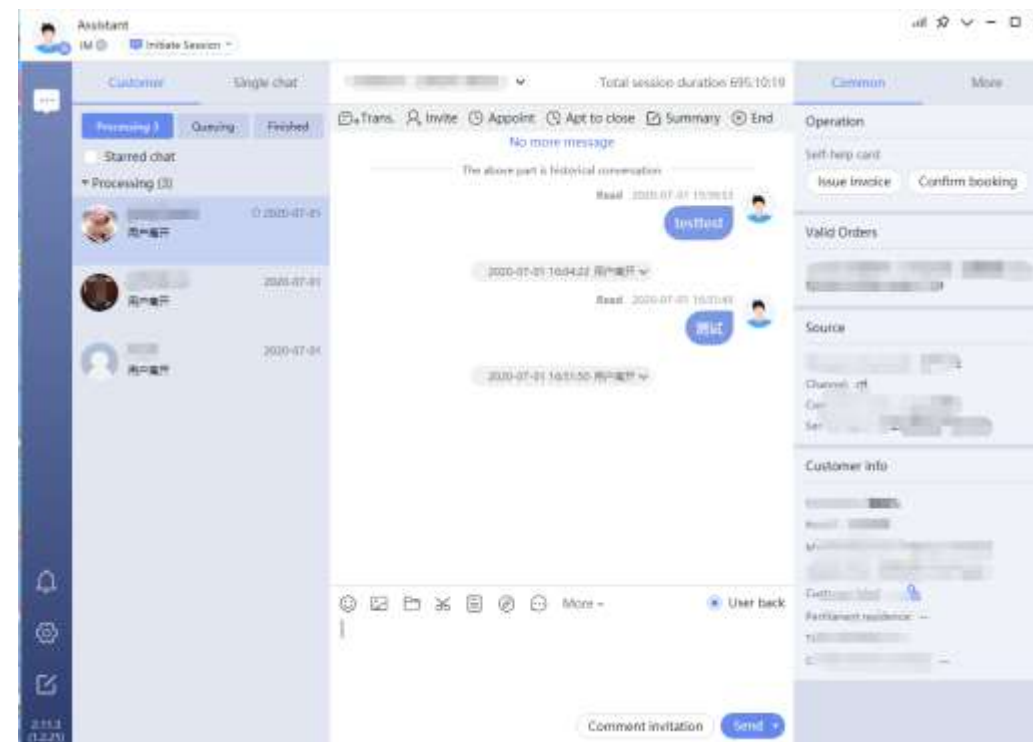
Assistant
IM Initiate Session

Customer Single chat
Processing 3 Queuing Finished
Starred chat
▾ Processing (3)

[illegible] 2020-07-01
用户离开

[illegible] 2020-07-01
用户离开

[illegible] 2020-07-01
用户离开

Total session duration 695:10:19
Trans. Invite Appoint Apt to close Summary End
No more message
The above part is historical conversation
Read 2020-07-01 15:59:53
testtest
2020-07-01 16:04:22 用户离开
Read 2020-07-01 16:10:49
测试
2020-07-01 16:51:50 用户离开

More
User back
Comment invitation
Send

Common More
Operation
Self-help card
Issue invoice
Confirm booking
Valid Orders
Source
Channel
Customer info
Permanent residence: --

2.11.3
(1.2.25)